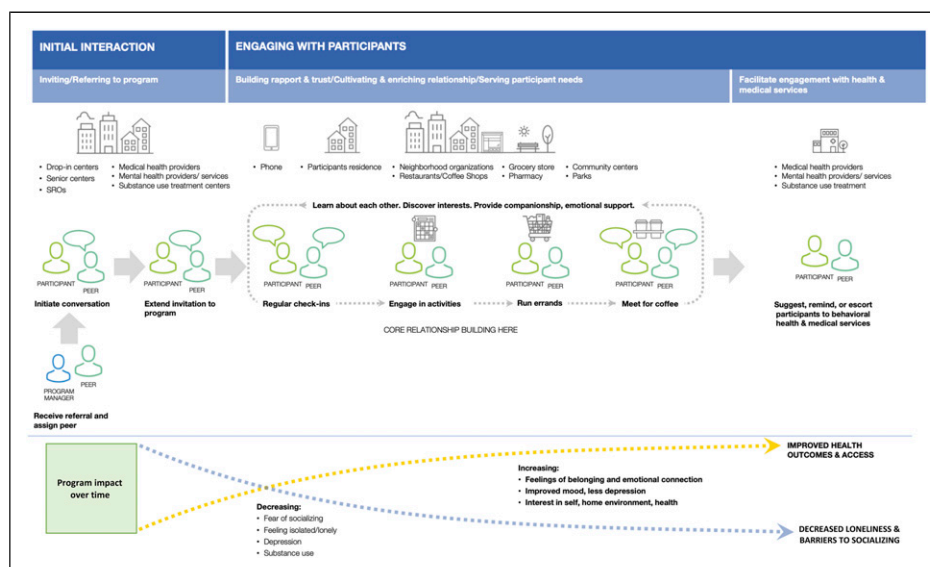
INITIAL INTERACTION

ENGAGING WITH PARTICIPANTS

Inviting/Referring to program

Building rapport & trust/Cultivating & enriching relationship/Serving participant needs

Facilitate engagement with health & medical services

• Drop-in centers
• Senior centers
• SROs

• Medical health providers
• Mental health providers/ services
• Substance use treatment centers

• Phone

• Participants residence

• Neighborhood organizations
• Restaurants/Coffee Shops

• Grocery store
• Pharmacy

• Community centers
• Parks

• Medical health providers
• Mental health providers/ services
• Substance use treatment

Learn about each other. Discover interests. Provide companionship, emotional support.

PARTICIPANT PEER

Initiate conversation

PARTICIPANT PEER

Extend invitation to program

PARTICIPANT PEER

Regular check-ins

PARTICIPANT PEER

Engage in activities

PARTICIPANT PEER

Run errands

PARTICIPANT PEER

Meet for coffee

PARTICIPANT PEER

Suggest, remind, or escort participants to behavioral health & medical services

CORE RELATIONSHIP BUILDING HERE

PROGRAM MANAGER PEER

Receive referral and assign peer

Program impact over time

Increasing:
• Feelings of belonging and emotional connection
• Improved mood, less depression
• Interest in self, home environment, health

IMPROVED HEALTH OUTCOMES & ACCESS

Decreasing:
• Fear of socializing
• Feeling isolated/lonely
• Depression
• Substance use

DECREASED LONELINESS & BARRIERS TO SOCIALIZING